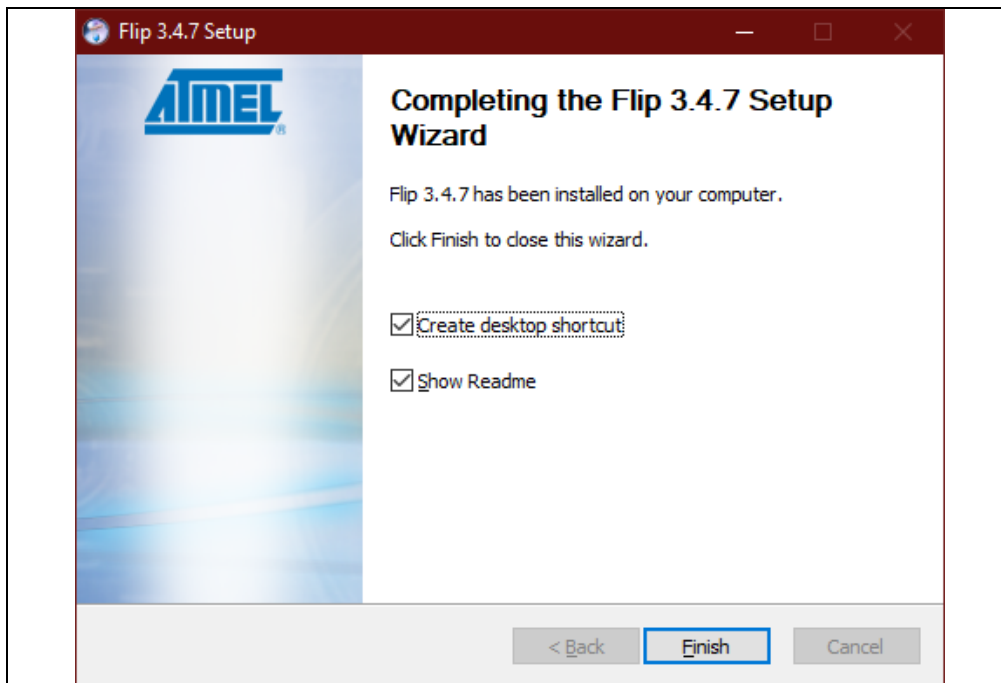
Flip 3.4.7 Setup

ATMEL

Completing the Flip 3.4.7 Setup Wizard

Flip 3.4.7 has been installed on your computer.

Click Finish to close this wizard.

Create desktop shortcut

Show Readme

< Back Finish Cancel